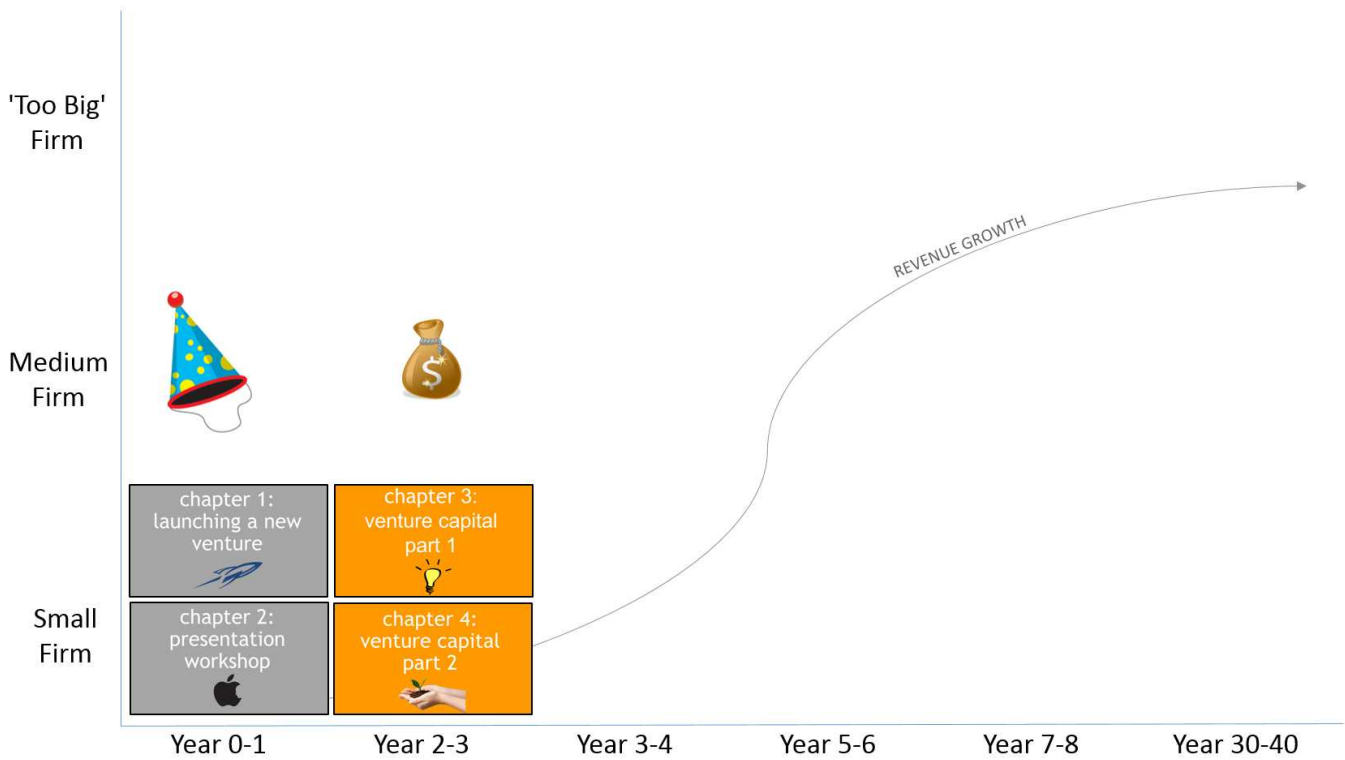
'Too Big' Firm

Medium Firm

Small Firm

REVENUE GROWTH

chapter 1: launching a new venture

chapter 3: venture capital part 1

chapter 2: presentation workshop

chapter 4: venture capital part 2

$

Year 0-1
Year 2-3
Year 3-4
Year 5-6
Year 7-8
Year 30-40